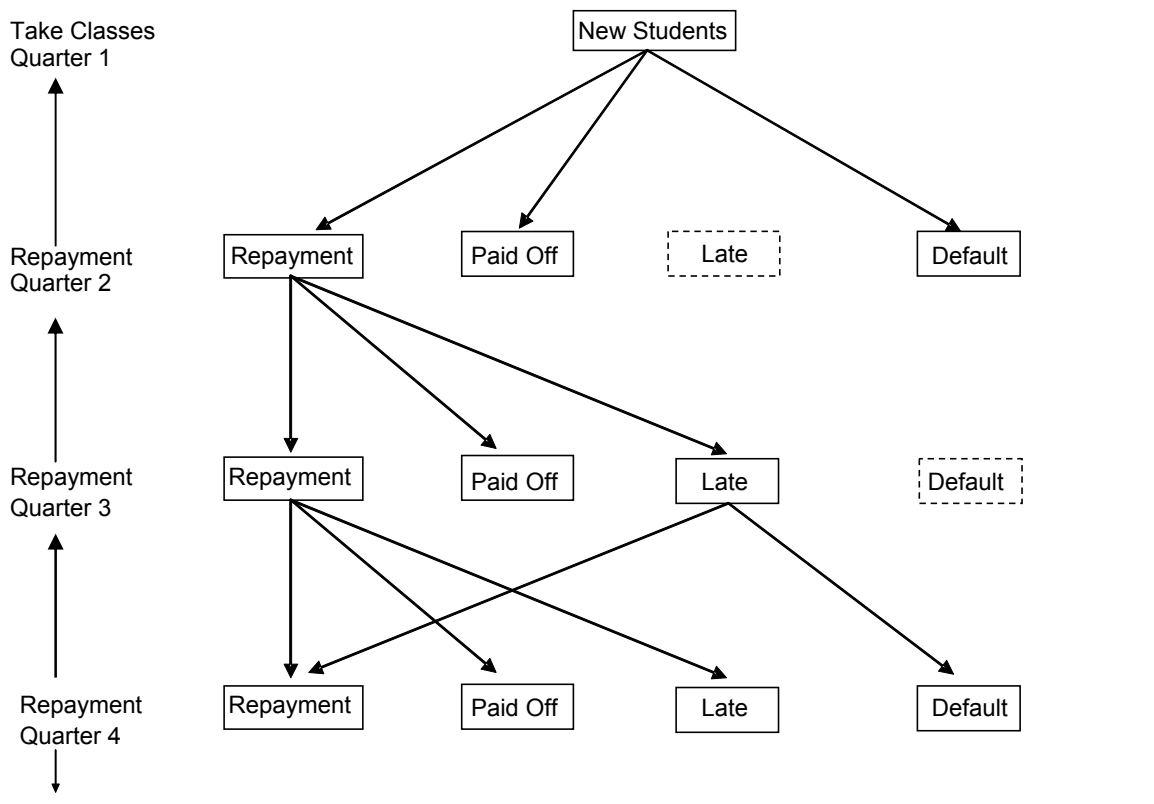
Take Classes
Quarter 1

New Students

Repayment
Quarter 2

Repayment

Paid Off

Late

Default

Repayment
Quarter 3

Repayment

Paid Off

Late

Default

Repayment
Quarter 4

Repayment

Paid Off

Late

Default